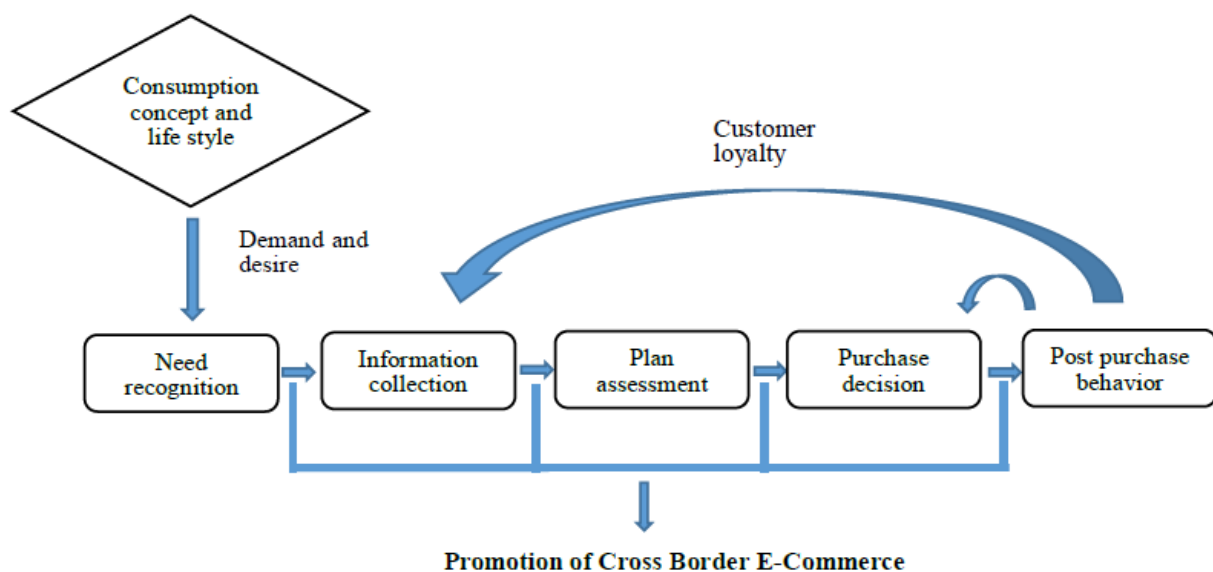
Consumption concept and life style

Customer loyalty

Demand and desire

Need recognition

Information collection

Plan assessment

Purchase decision

Post purchase behavior

Promotion of Cross Border E-Commerce